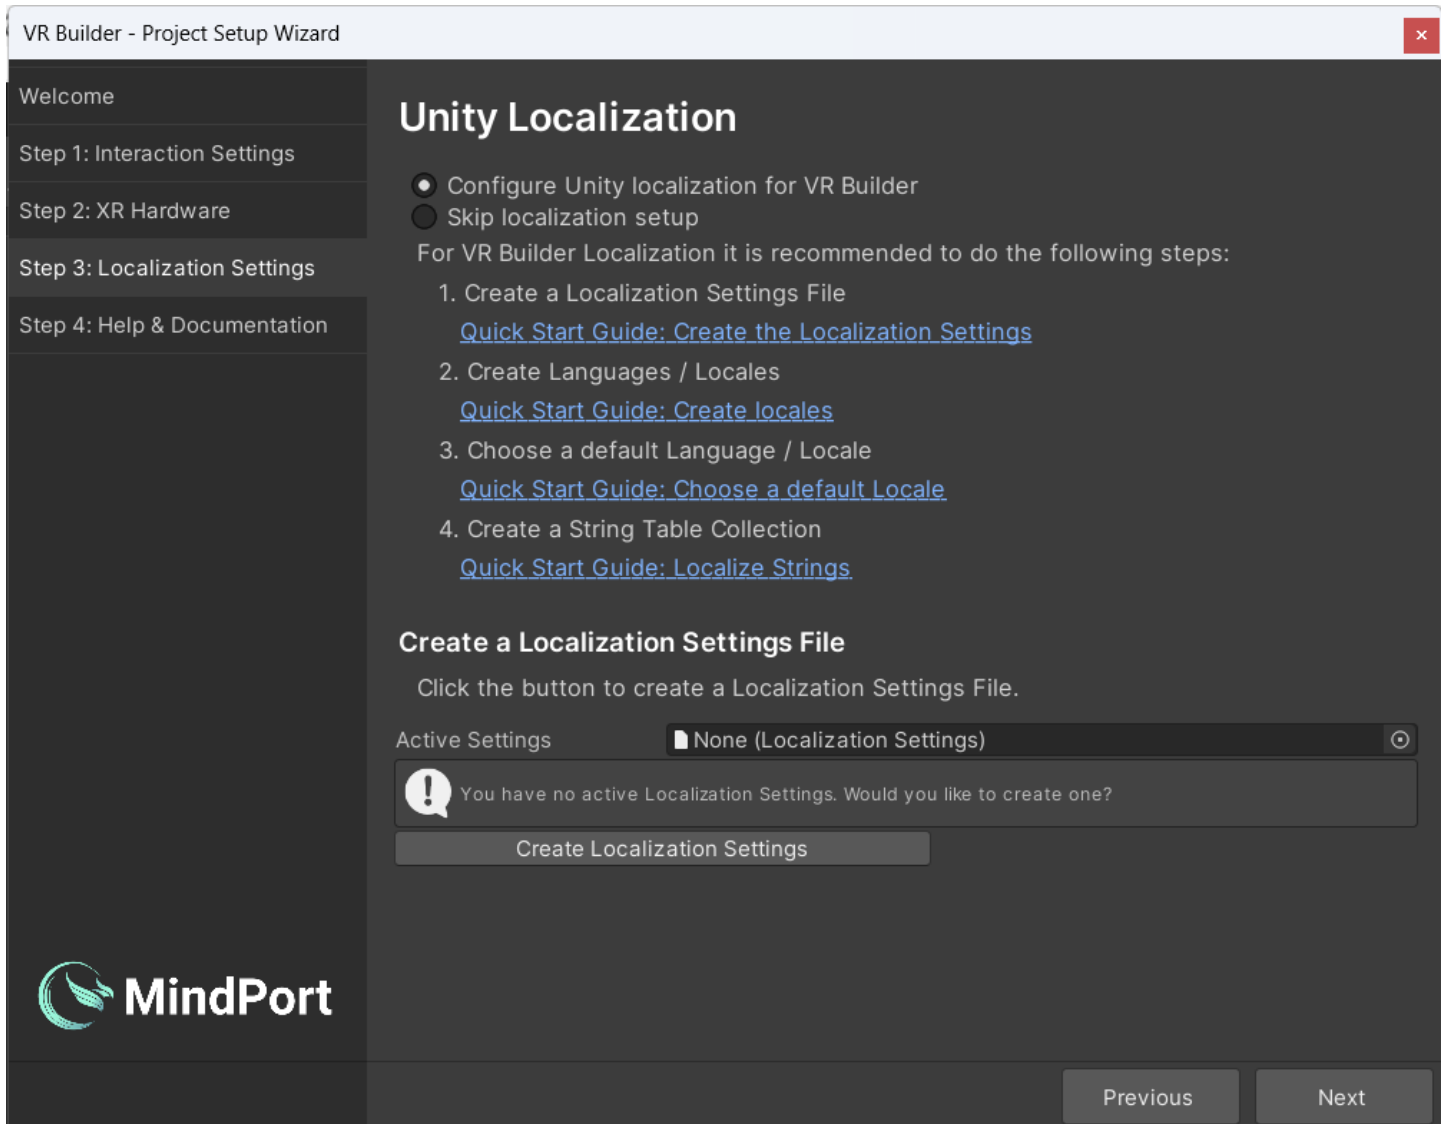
VR Builder - Project Setup Wizard

×

Welcome

Step 1: Interaction Settings

Step 2: XR Hardware

Step 3: Localization Settings

Step 4: Help & Documentation

MindPort

Unity Localization

Configure Unity localization for VR Builder

Skip localization setup

For VR Builder Localization it is recommended to do the following steps:

1. Create a Localization Settings File

Quick Start Guide: Create the Localization Settings

2. Create Languages / Locales

Quick Start Guide: Create locales

3. Choose a default Language / Locale

Quick Start Guide: Choose a default Locale

4. Create a String Table Collection

Quick Start Guide: Localize Strings

Create a Localization Settings File

Click the button to create a Localization Settings File.

Active Settings

None (Localization Settings)

You have no active Localization Settings. Would you like to create one?

Create Localization Settings

Previous

Next